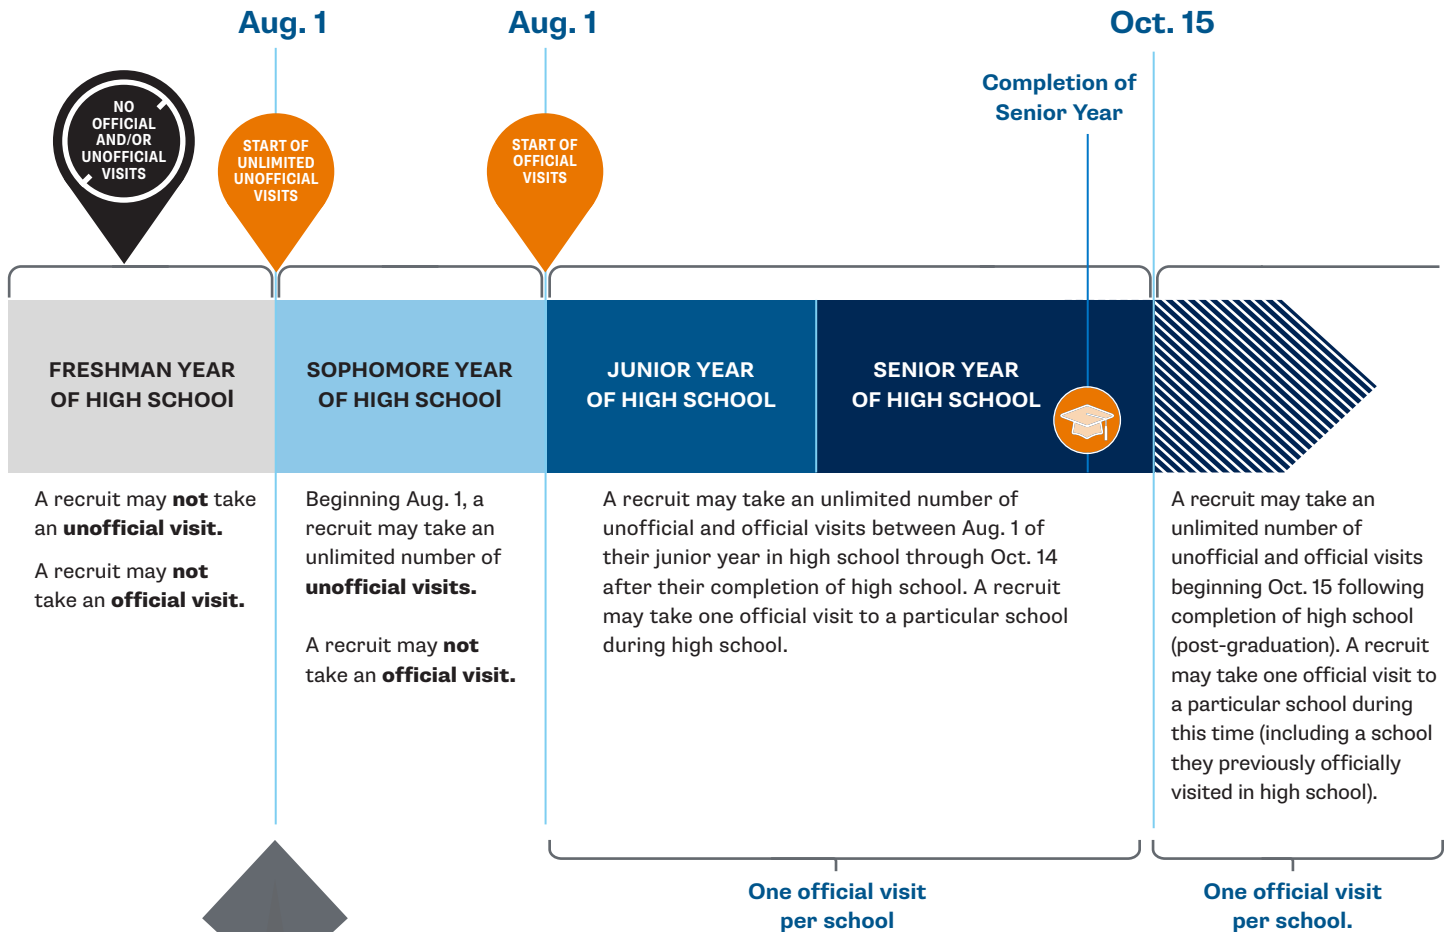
Aug. 1

Aug. 1

Oct. 15

Completion of Senior Year

NO OFFICIAL AND/OR UNOFFICIAL VISITS

START OF UNLIMITED UNOFFICIAL VISITS

START OF OFFICIAL VISITS

FRESHMAN YEAR OF HIGH SCHOOl

SOPHOMORE YEAR OF HIGH SCHOOl

JUNIOR YEAR OF HIGH SCHOOL

SENIOR YEAR OF HIGH SCHOOL

A recruit may **not** take an **unofficial visit.**

A recruit may **not** take an **official visit.**

Beginning Aug. 1, a recruit may take an unlimited number of **unofficial visits.**

A recruit may **not** take an **official visit.**

A recruit may take an unlimited number of unofficial and official visits between Aug. 1 of their junior year in high school through Oct. 14 after their completion of high school. A recruit may take one official visit to a particular school during high school.

A recruit may take an unlimited number of unofficial and official visits beginning Oct. 15 following completion of high school (post-graduation). A recruit may take one official visit to a particular school during this time (including a school they previously officially visited in high school).

One official visit per school

One official visit per school.